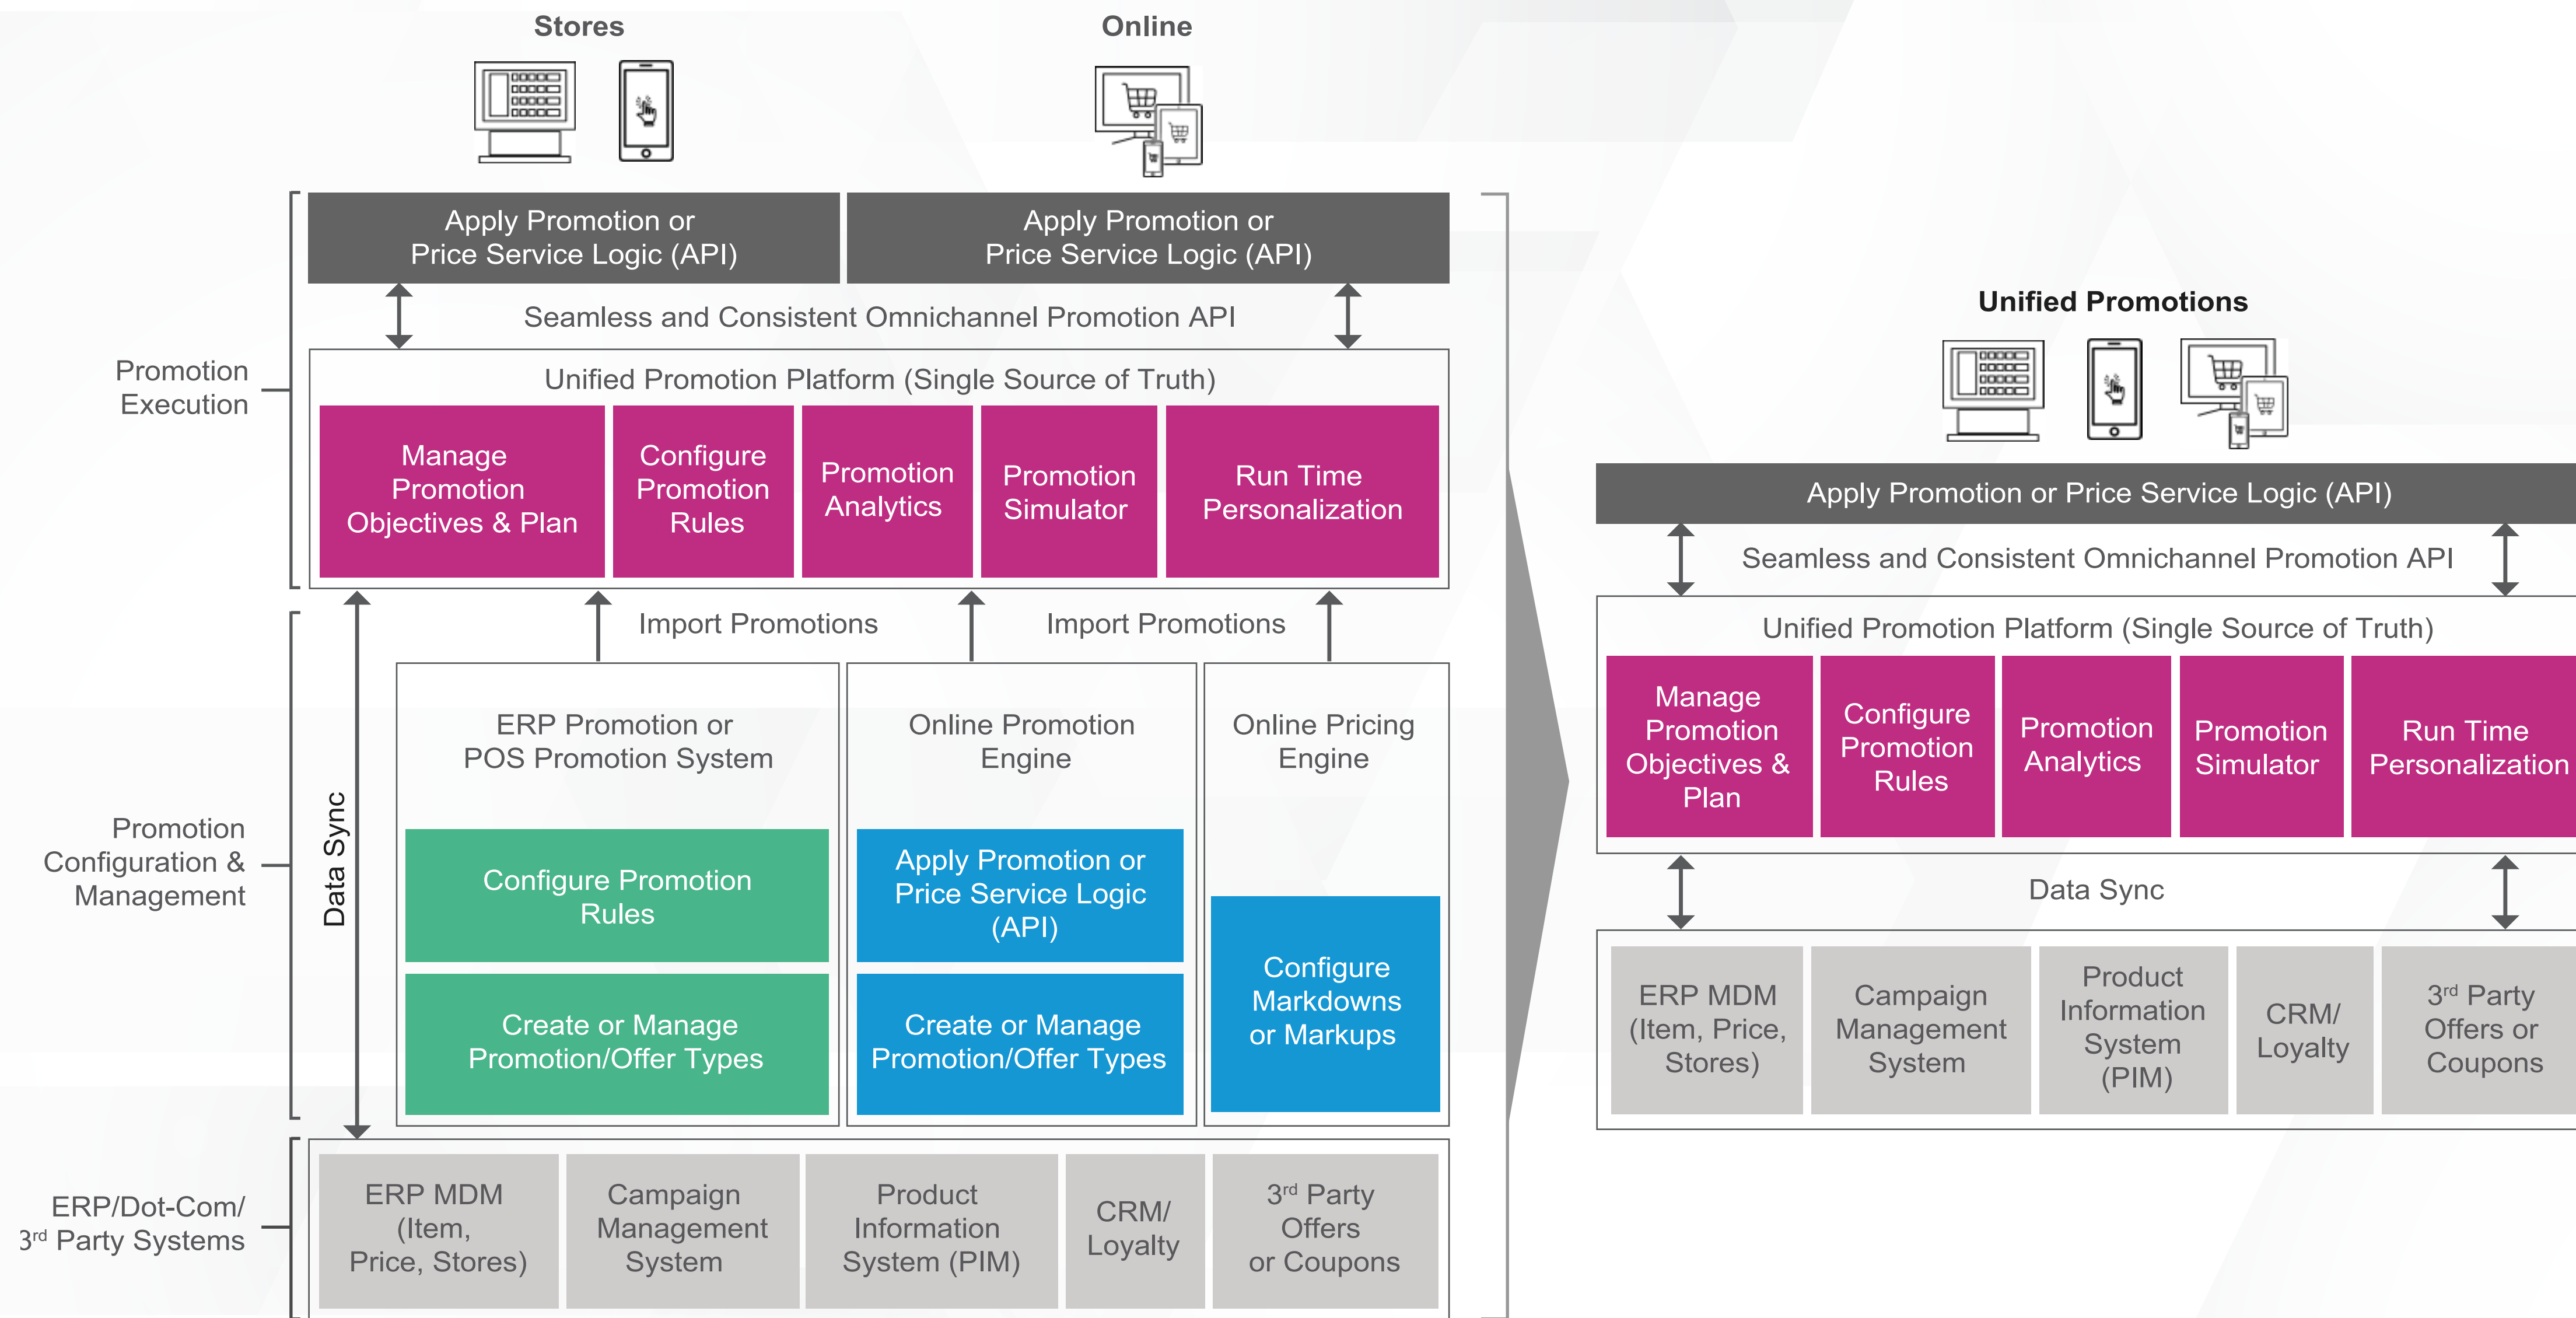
Stores

Online

Apply Promotion or Price Service Logic (API)

Apply Promotion or Price Service Logic (API)

Seamless and Consistent Omnichannel Promotion API

Promotion Execution

Unified Promotion Platform (Single Source of Truth)

Manage Promotion Objectives & Plan

Configure Promotion Rules

Promotion Analytics

Promotion Simulator

Run Time Personalization

Import Promotions

Import Promotions

Data Sync

Promotion Configuration & Management

ERP Promotion or POS Promotion System

Configure Promotion Rules

Create or Manage Promotion/Offer Types

Online Promotion Engine

Apply Promotion or Price Service Logic (API)

Create or Manage Promotion/Offer Types

Online Pricing Engine

Configure Markdowns or Markups

ERP/Dot-Com/ 3$^{rd}$ Party Systems

ERP MDM (Item, Price, Stores)

Campaign Management System

Product Information System (PIM)

CRM/ Loyalty

3$^{rd}$ Party Offers or Coupons

Unified Promotions

Apply Promotion or Price Service Logic (API)

Seamless and Consistent Omnichannel Promotion API

Unified Promotion Platform (Single Source of Truth)

Manage Promotion Objectives & Plan

Configure Promotion Rules

Promotion Analytics

Promotion Simulator

Run Time Personalization

Data Sync

ERP MDM (Item, Price, Stores)

Campaign Management System

Product Information System (PIM)

CRM/ Loyalty

3$^{rd}$ Party Offers or Coupons